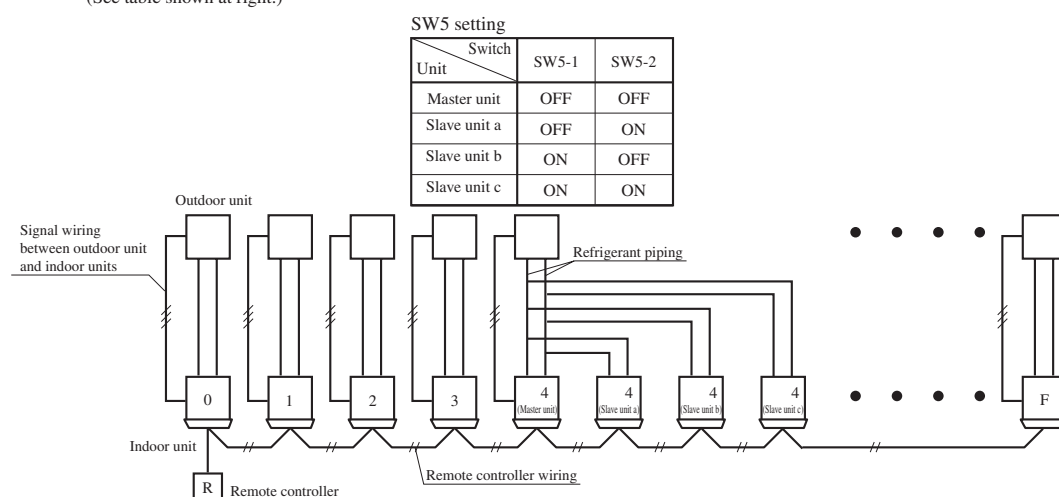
(See table shown at right.)

SW5 setting

| Switch / Unit | SW5-1 | SW5-2 |
|---|---|---|
| Master unit | OFF | OFF |
| Slave unit a | OFF | ON |
| Slave unit b | ON | OFF |
| Slave unit c | ON | ON |

Outdoor unit

Signal wiring between outdoor unit and indoor units

Refrigerant piping

0 1 2 3 4 (Master unit) 4 (Slave unit a) 4 (Slave unit b) 4 (Slave unit c) F

Indoor unit

Remote controller wiring

R Remote controller